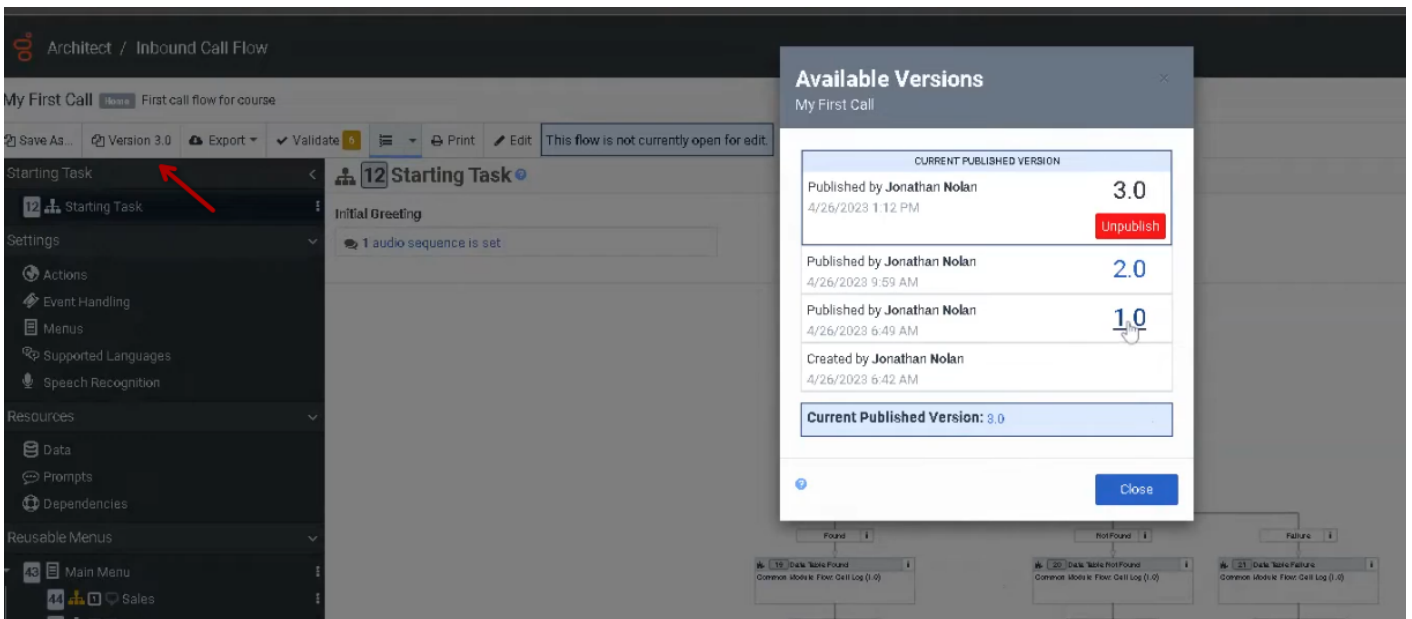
Architect / Inbound Call Flow

My First Call Home First call flow for course

Save As... Version 3.0 Export Validate 5 Print Edit This flow is not currently open for edit.

Starting Task
12 Starting Task
Settings
Actions
Event Handling
Menus
Supported Languages
Speech Recognition
Resources
Data
Prompts
Dependencies
Reusable Menus
43 Main Menu
44 1 Sales

12 Starting Task
Initial Greeting
1 audio sequence is set

Available Versions
My First Call

CURRENT PUBLISHED VERSION
Published by Jonathan Nolan 3.0
4/26/2023 1:12 PM
Unpublish
Published by Jonathan Nolan 2.0
4/26/2023 9:59 AM
Published by Jonathan Nolan 1.0
4/26/2023 6:49 AM
Created by Jonathan Nolan
4/26/2023 6:42 AM
Current Published Version: 3.0

Close

Found
Not Found
Failure
19 Data Table Found
Common Module Flow: Call Log (1.0)
20 Data Table Not Found
Common Module Flow: Call Log (1.0)
21 Data Table Failure
Common Module Flow: Call Log (1.0)